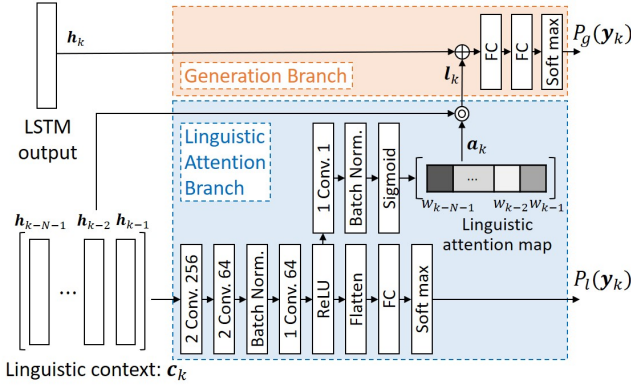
$\boldsymbol{h}_k$

LSTM output

$\oplus$

FC

FC

Soft max

$P_g(\boldsymbol{y}_k)$

Generation Branch

$\boldsymbol{l}_k$

$\odot$

$\boldsymbol{a}_k$

Linguistic Attention Branch

1 Conv. 1

Batch Norm.

Sigmoid

...

$w_{k-N-1}$

$w_{k-2}$

$w_{k-1}$

Linguistic attention map

$\boldsymbol{h}_{k-N-1}$

$\boldsymbol{h}_{k-2}$

$\boldsymbol{h}_{k-1}$

...

2 Conv. 256

2 Conv. 64

Batch Norm.

1 Conv. 64

ReLU

Flatten

FC

Soft max

$P_l(\boldsymbol{y}_k)$

Linguistic context: $\boldsymbol{c}_k$